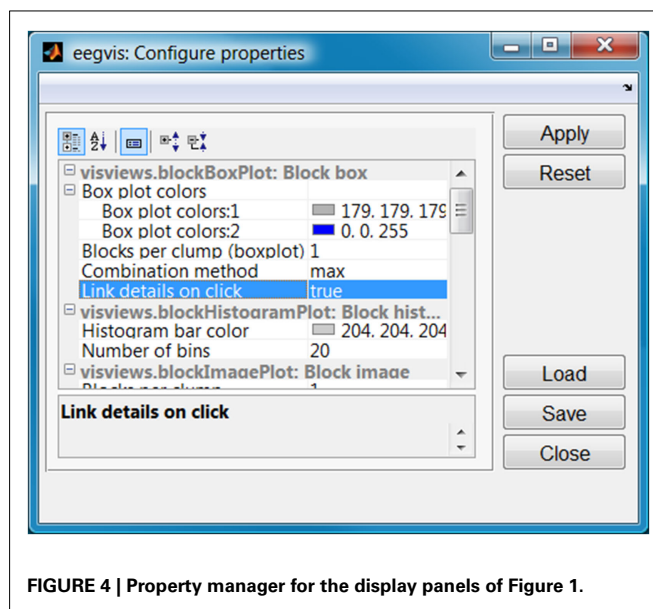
eegvis: Configure properties

visviews.blockBoxPlot: Block box
Box plot colors
Box plot colors:1 | 179. 179. 179
Box plot colors:2 | 0. 0. 255
Blocks per clump (boxplot) | 1
Combination method | max
Link details on click | true
visviews.blockHistogramPlot: Block hist...
Histogram bar color | 204. 204. 204
Number of bins | 20
visviews.blockImagePlot: Block image
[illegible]

Link details on click

Apply
Reset
Load
Save
Close

FIGURE 4 | Property manager for the display panels of Figure 1.